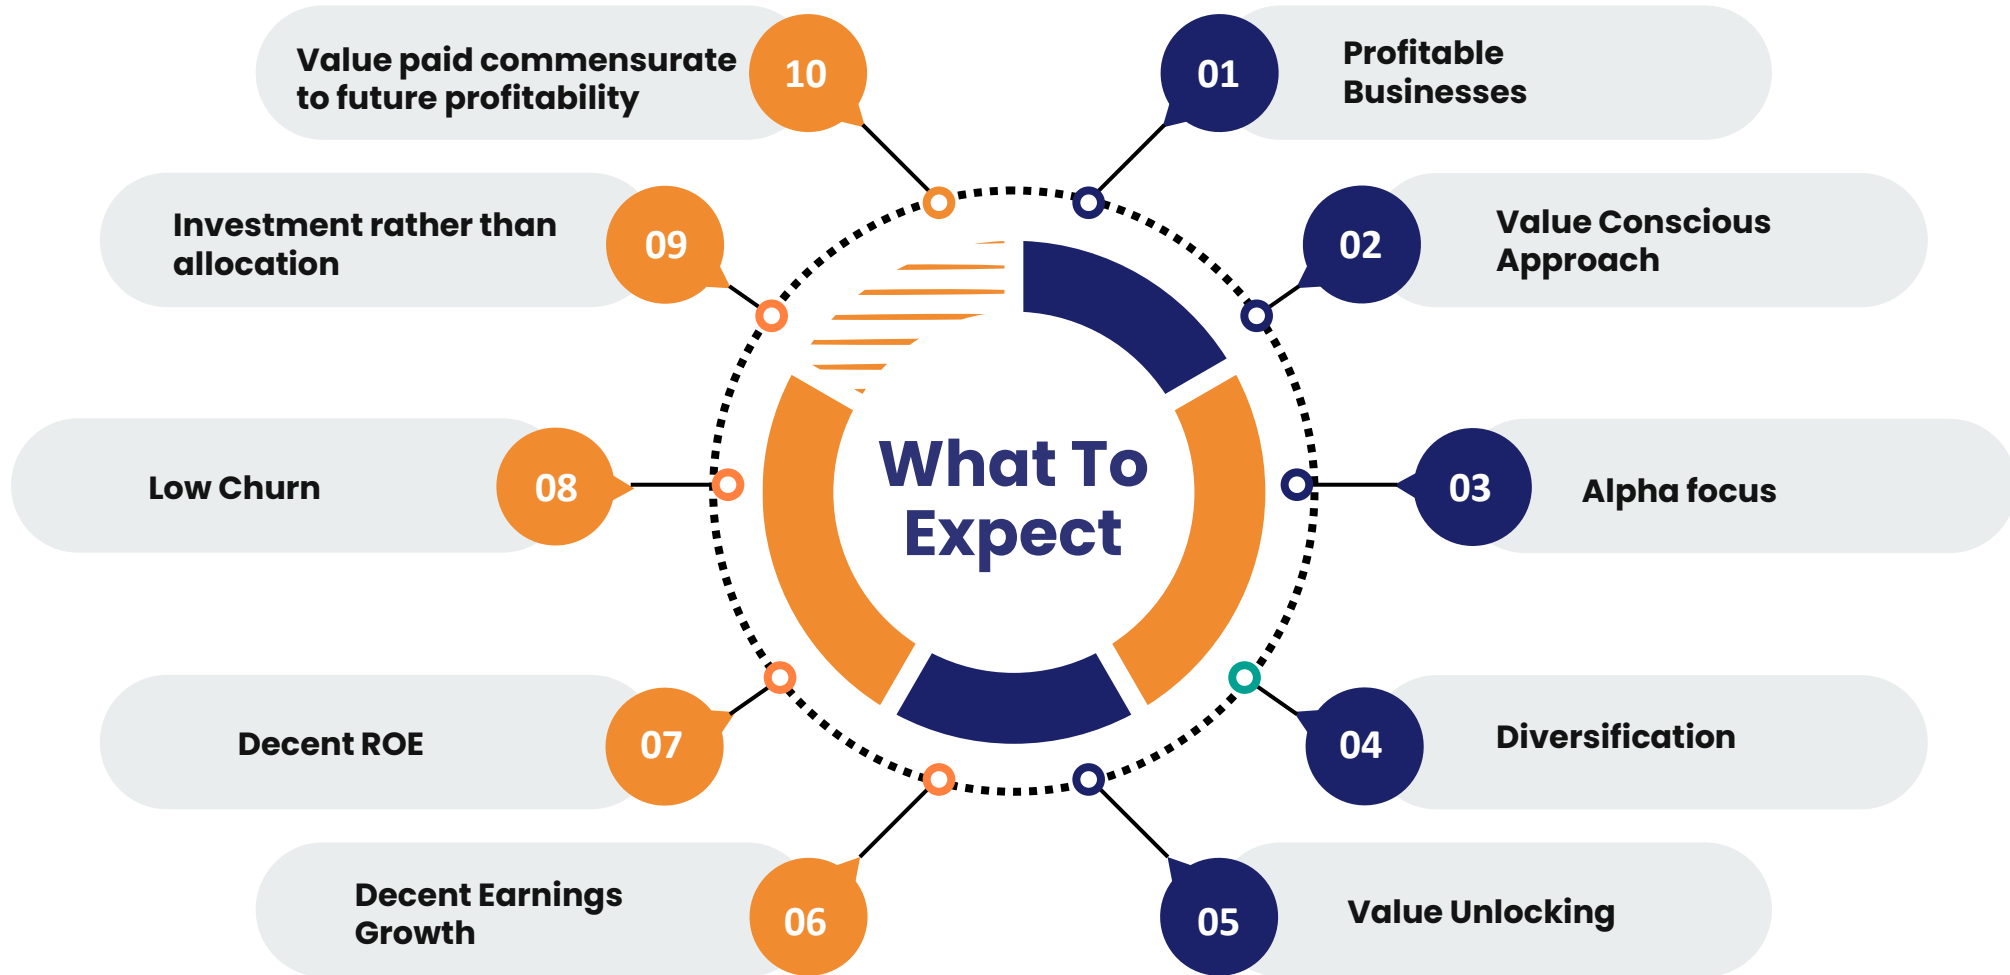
What To Expect

01 Profitable Businesses

02 Value Conscious Approach

03 Alpha focus

04 Diversification

05 Value Unlocking

06 Decent Earnings Growth

07 Decent ROE

08 Low Churn

09 Investment rather than allocation

10 Value paid commensurate to future profitability